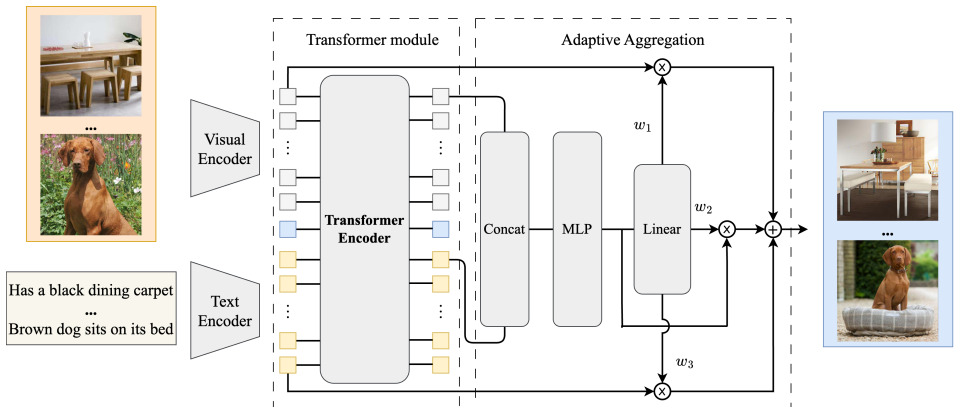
Transformer module

Adaptive Aggregation

...

Visual Encoder

Has a black dining carpet
...
Brown dog sits on its bed

Text Encoder

Transformer Encoder

Concat

MLP

Linear

$w_1$

$w_2$

$w_3$

...